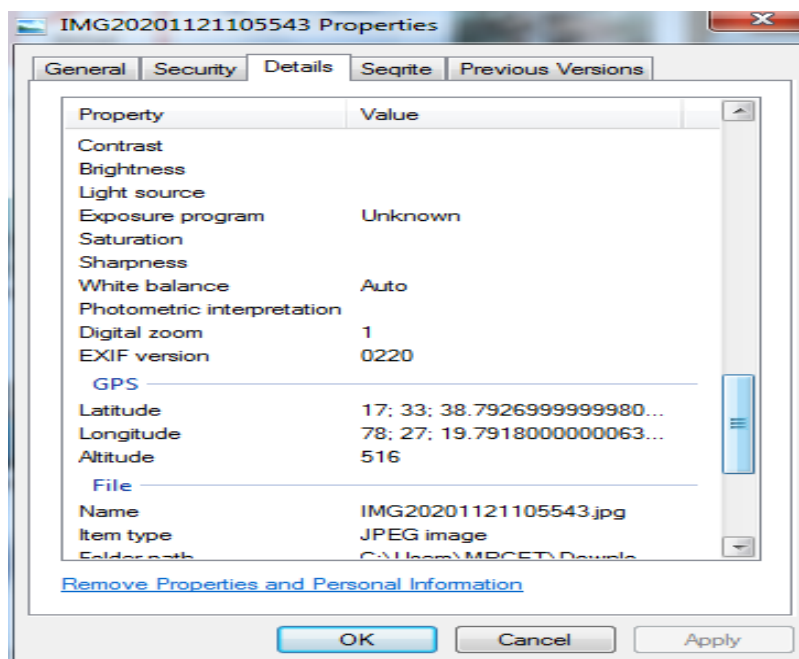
IMG20201121105543 Properties

General | Security | Details | Seqrite | Previous Versions

| Property | Value |
|---|---|
| Contrast | |
| Brightness | |
| Light source | |
| Exposure program | Unknown |
| Saturation | |
| Sharpness | |
| White balance | Auto |
| Photometric interpretation | |
| Digital zoom | 1 |
| EXIF version | 0220 |
| **GPS** | |
| Latitude | 17; 33; 38.7926999999980... |
| Longitude | 78; 27; 19.7918000000063... |
| Altitude | 516 |
| **File** | |
| Name | IMG20201121105543.jpg |
| Item type | JPEG image |
| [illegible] | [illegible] |

Remove Properties and Personal Information

OK | Cancel | Apply